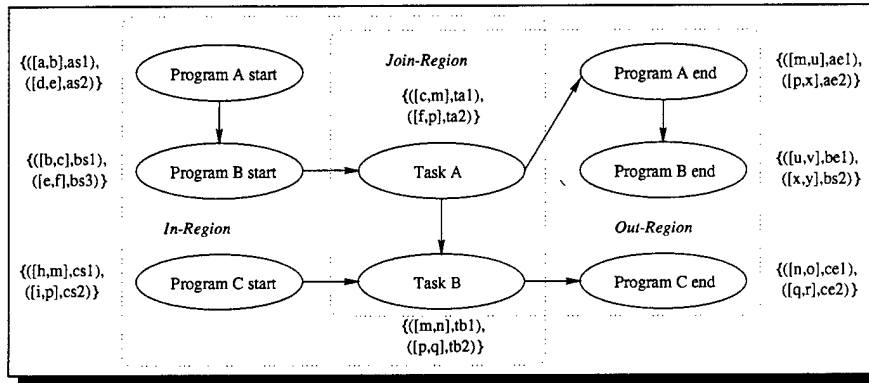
{([a,b],as1), ([d,e],as2)}

Program A start

Join-Region

{([c,m],ta1), ([f,p],ta2)}

Program A end

{([m,u],ae1), ([p,x],ae2)}

{([b,c],bs1), ([e,f],bs3)}

Program B start

Task A

Program B end

{([u,v],be1), ([x,y],bs2)}

In-Region

Out-Region

{([h,m],cs1), ([i,p],cs2)}

Program C start

Task B

Program C end

{([n,o],ce1), ([q,r],ce2)}

{([m,n],tb1), ([p,q],tb2)}